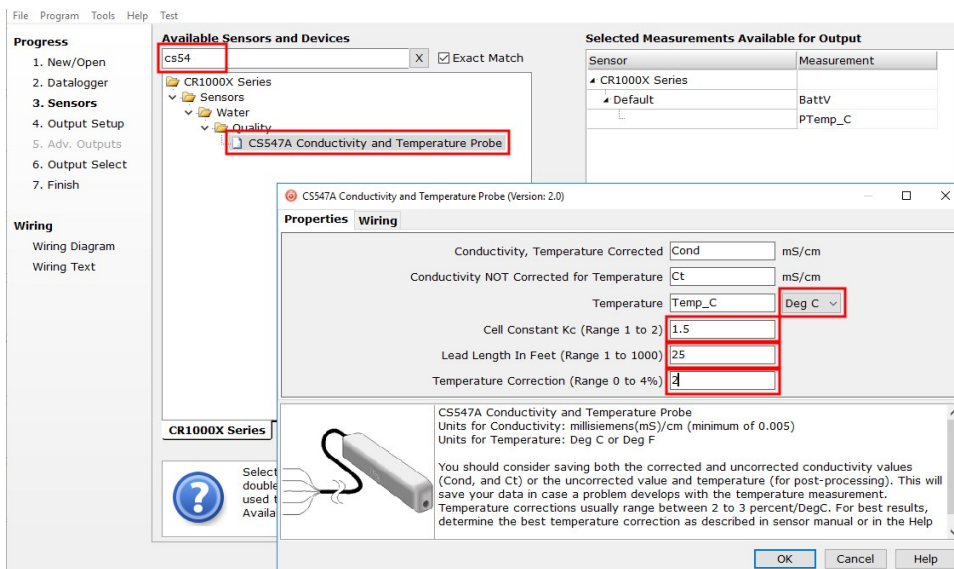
File Program Tools Help Test

Progress
1. New/Open
2. Datalogger
3. Sensors
4. Output Setup
5. Adv. Outputs
6. Output Select
7. Finish

Wiring
Wiring Diagram
Wiring Text

Available Sensors and Devices
cs54 X ☑ Exact Match
CR1000X Series
Sensors
Water
Quality
CS547A Conductivity and Temperature Probe

CR1000X Series

Select
double
used t
Availa

Selected Measurements Available for Output

| Sensor | Measurement |
|---|---|
| CR1000X Series | |
| Default | BattV |
| | PTemp_C |

CS547A Conductivity and Temperature Probe (Version: 2.0)

Properties Wiring

Conductivity, Temperature Corrected Cond mS/cm
Conductivity NOT Corrected for Temperature Ct mS/cm
Temperature Temp_C Deg C
Cell Constant Kc (Range 1 to 2) 1.5
Lead Length In Feet (Range 1 to 1000) 25
Temperature Correction (Range 0 to 4%) 2

CS547A Conductivity and Temperature Probe
Units for Conductivity: millisiemens(mS)/cm (minimum of 0.005)
Units for Temperature: Deg C or Deg F

You should consider saving both the corrected and uncorrected conductivity values (Cond, and Ct) or the uncorrected value and temperature (for post-processing). This will save your data in case a problem develops with the temperature measurement. Temperature corrections usually range between 2 to 3 percent/DegC. For best results, determine the best temperature correction as described in sensor manual or in the Help

OK Cancel Help